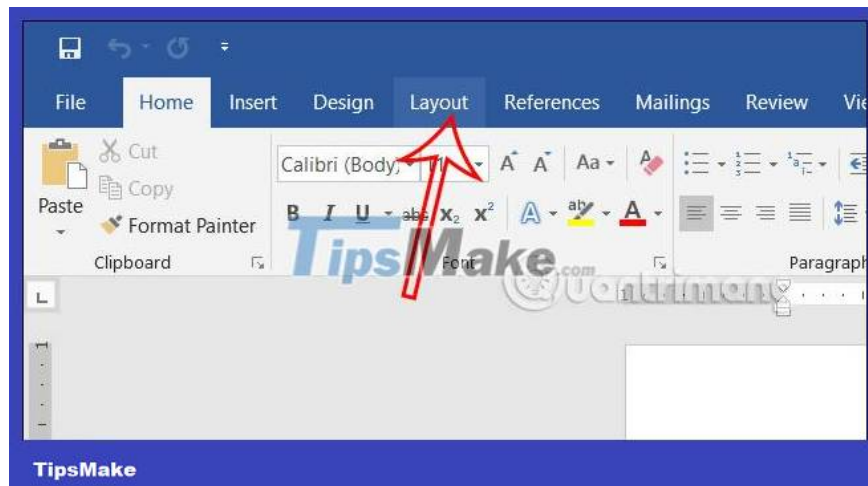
File Home Insert Design Layout References Mailings Review Vi

Cut
Copy
Paste
Format Painter
Clipboard

Calibri (Body) 11
Aa
B I U abc $x_2$ $x^2$
A
Font

Paragraph

TipsMake.com

Quantrimang

TipsMake